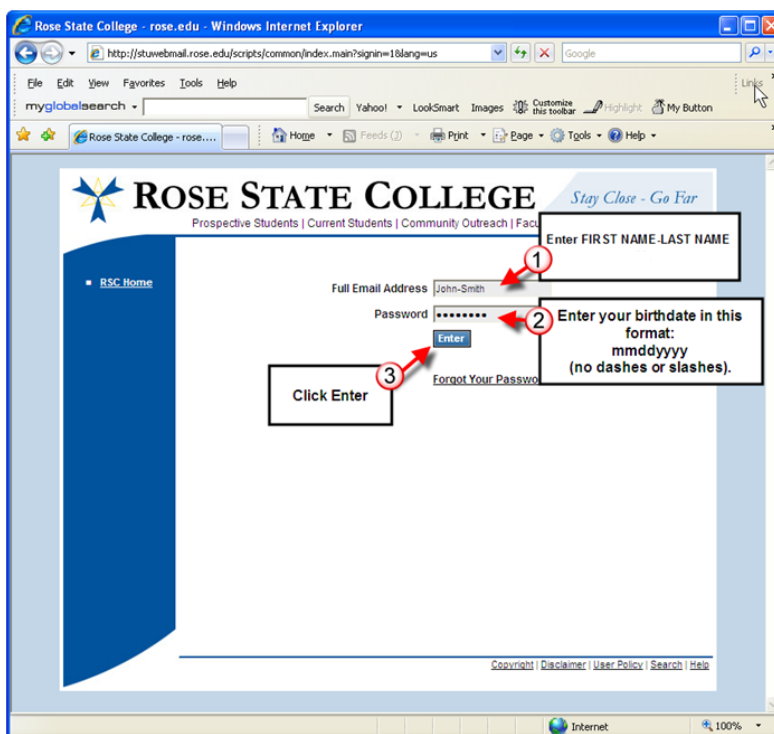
Rose State College - rose.edu - Windows Internet Explorer

http://stuwebmail.rose.edu/scripts/common/index.main?signin=1&lang=us

Google

File Edit View Favorites Tools Help

Links

myglobalsearch Search Yahoo! LookSmart Images Customize this toolbar Highlight My Button

Rose State College - rose....

Home Feeds (J) Print Page Tools Help

ROSE STATE COLLEGE

Stay Close - Go Far

Prospective Students | Current Students | Community Outreach | Facu

Enter FIRST NAME-LAST NAME

1

RSC Home

Full Email Address John-Smith

Password ••••••••

2

Enter your birthdate in this format: mmddyyyy (no dashes or slashes).

Enter

3

Click Enter

Forgot Your Passwo

Copyright | Disclaimer | User Policy | Search | Help

Internet

100%